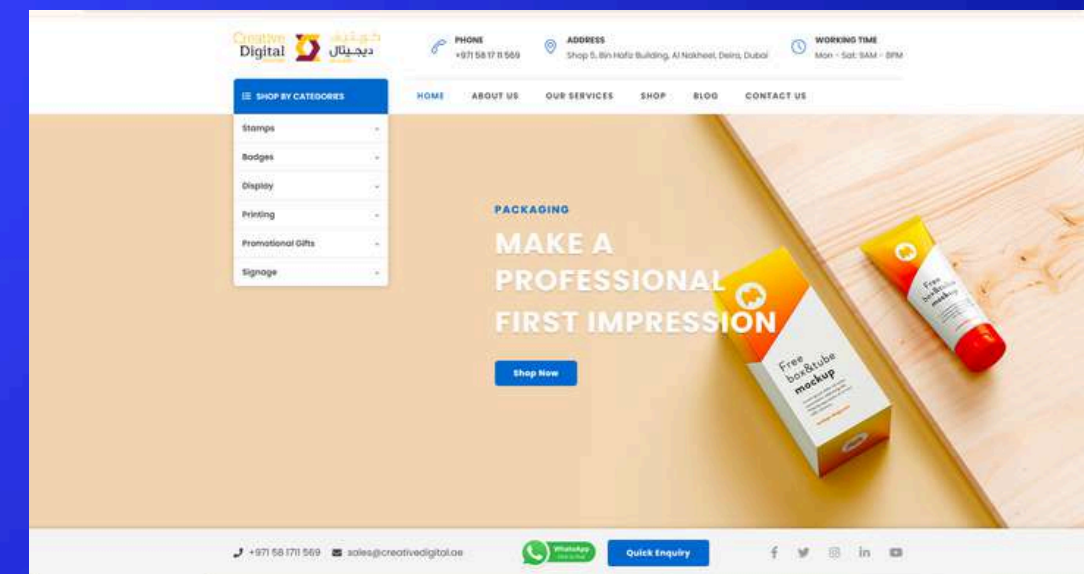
Creative Digital كريتيف ديجيتال

PHONE
+971 56 17 11 569

ADDRESS
Shop 5, Bin Hafiz Building, Al Nakheel, Deira, Dubai

WORKING TIME
Mon - Sat: 9AM - 8PM

SHOP BY CATEGORIES

Stamps
Badges
Display
Printing
Promotional Gifts
Signage

HOME
ABOUT US
OUR SERVICES
SHOP
BLOG
CONTACT US

PACKAGING

MAKE A PROFESSIONAL FIRST IMPRESSION

Shop Now

Free box&tube mockup

Free box&tube mockup

+971 56 1711 569
sales@creativedigital.ae

WhatsApp

Quick Enquiry